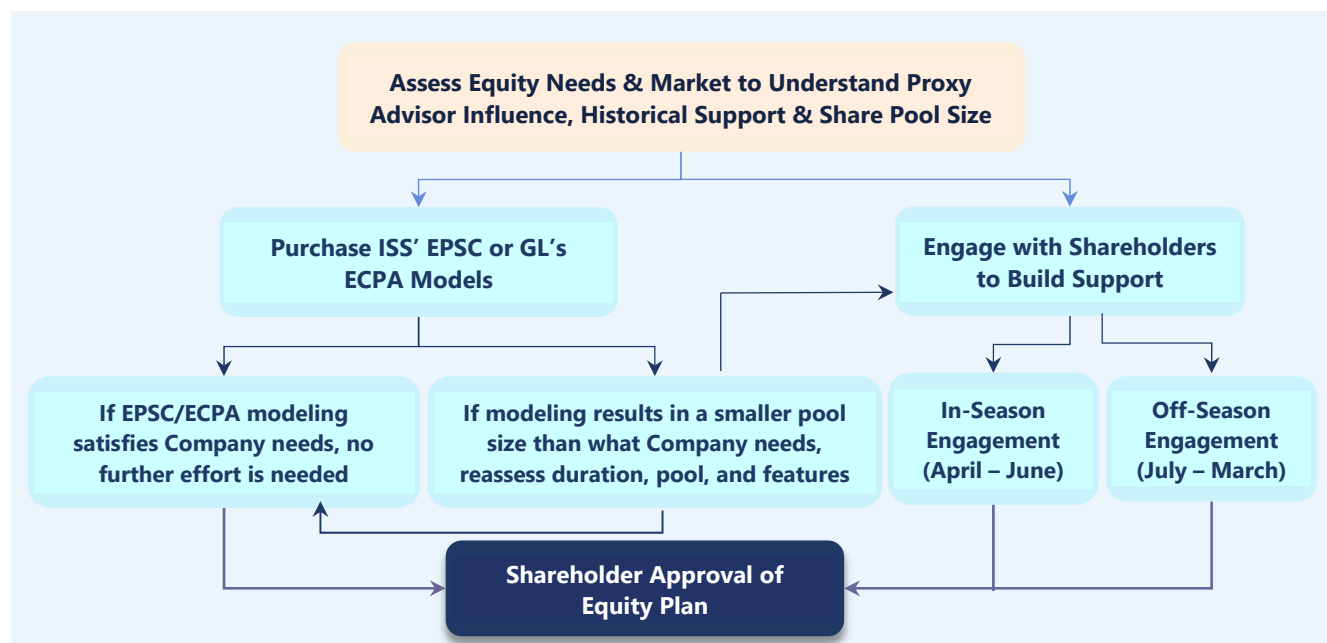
Assess Equity Needs & Market to Understand Proxy Advisor Influence, Historical Support & Share Pool Size

Purchase ISS' EPSC or GL's ECPA Models

Engage with Shareholders to Build Support

If EPSC/ECPA modeling satisfies Company needs, no further effort is needed

If modeling results in a smaller pool size than what Company needs, reassess duration, pool, and features

In-Season Engagement (April – June)

Off-Season Engagement (July – March)

Shareholder Approval of Equity Plan